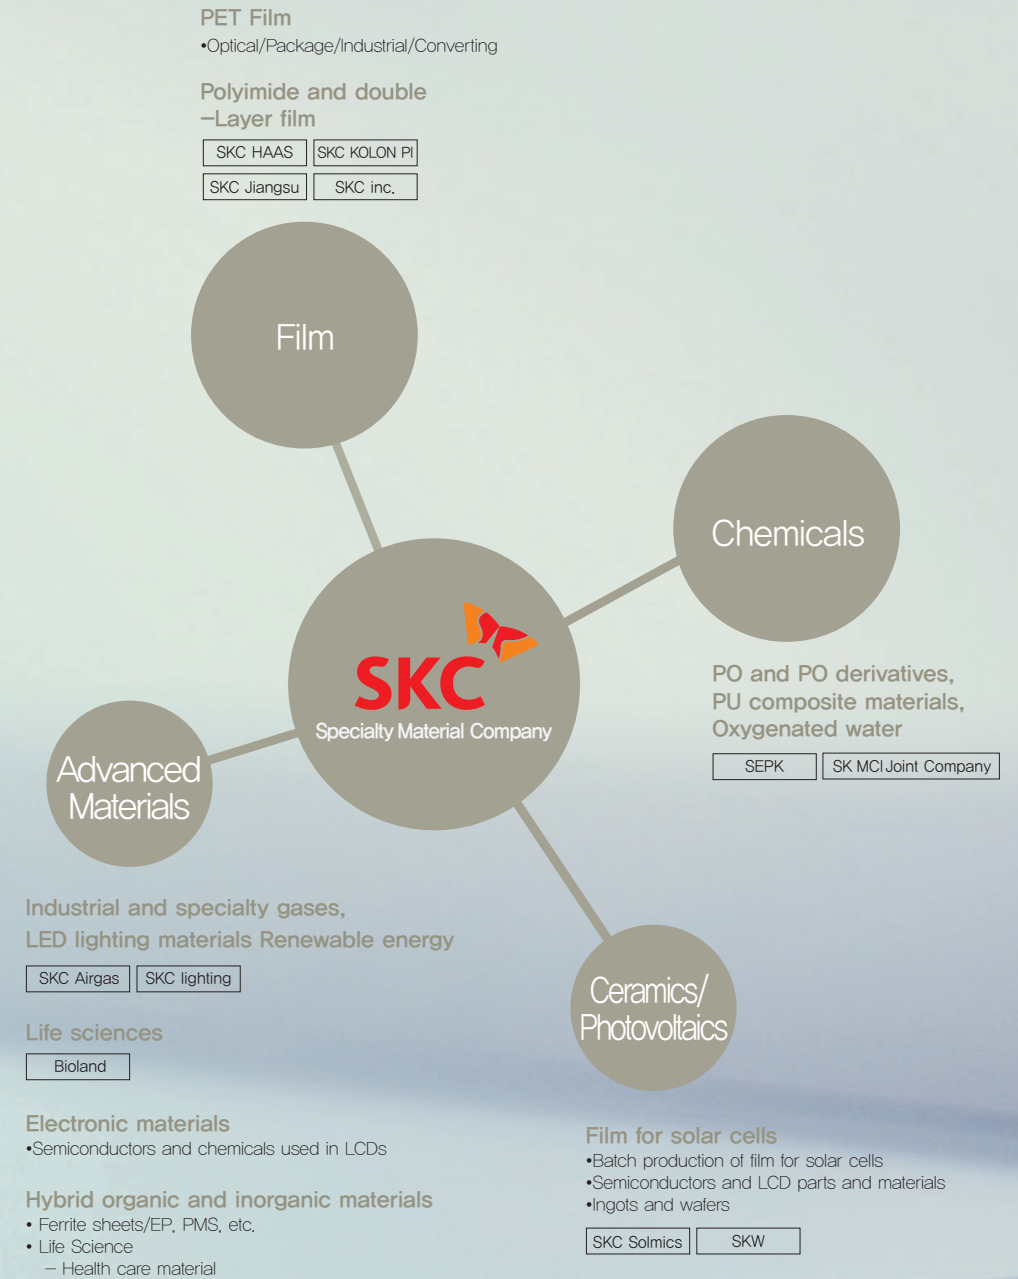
PET Film
•Optical/Package/Industrial/Converting

Polyimide and double –Layer film

SKC HAAS
SKC KOLON PI
SKC Jiangsu
SKC inc.

Film

Chemicals

SKC
Specialty Material Company

PO and PO derivatives, PU composite materials, Oxygenated water

SEPK
SK MCI Joint Company

Advanced Materials

Industrial and specialty gases, LED lighting materials Renewable energy

SKC Airgas
SKC lighting

Life sciences

Bioland

Electronic materials
•Semiconductors and chemicals used in LCDs

Hybrid organic and inorganic materials
• Ferrite sheets/EP, PMS, etc.
• Life Science
– Health care material

Ceramics/ Photovoltaics

Film for solar cells
•Batch production of film for solar cells
•Semiconductors and LCD parts and materials
•Ingots and wafers

SKC Solmics
SKW